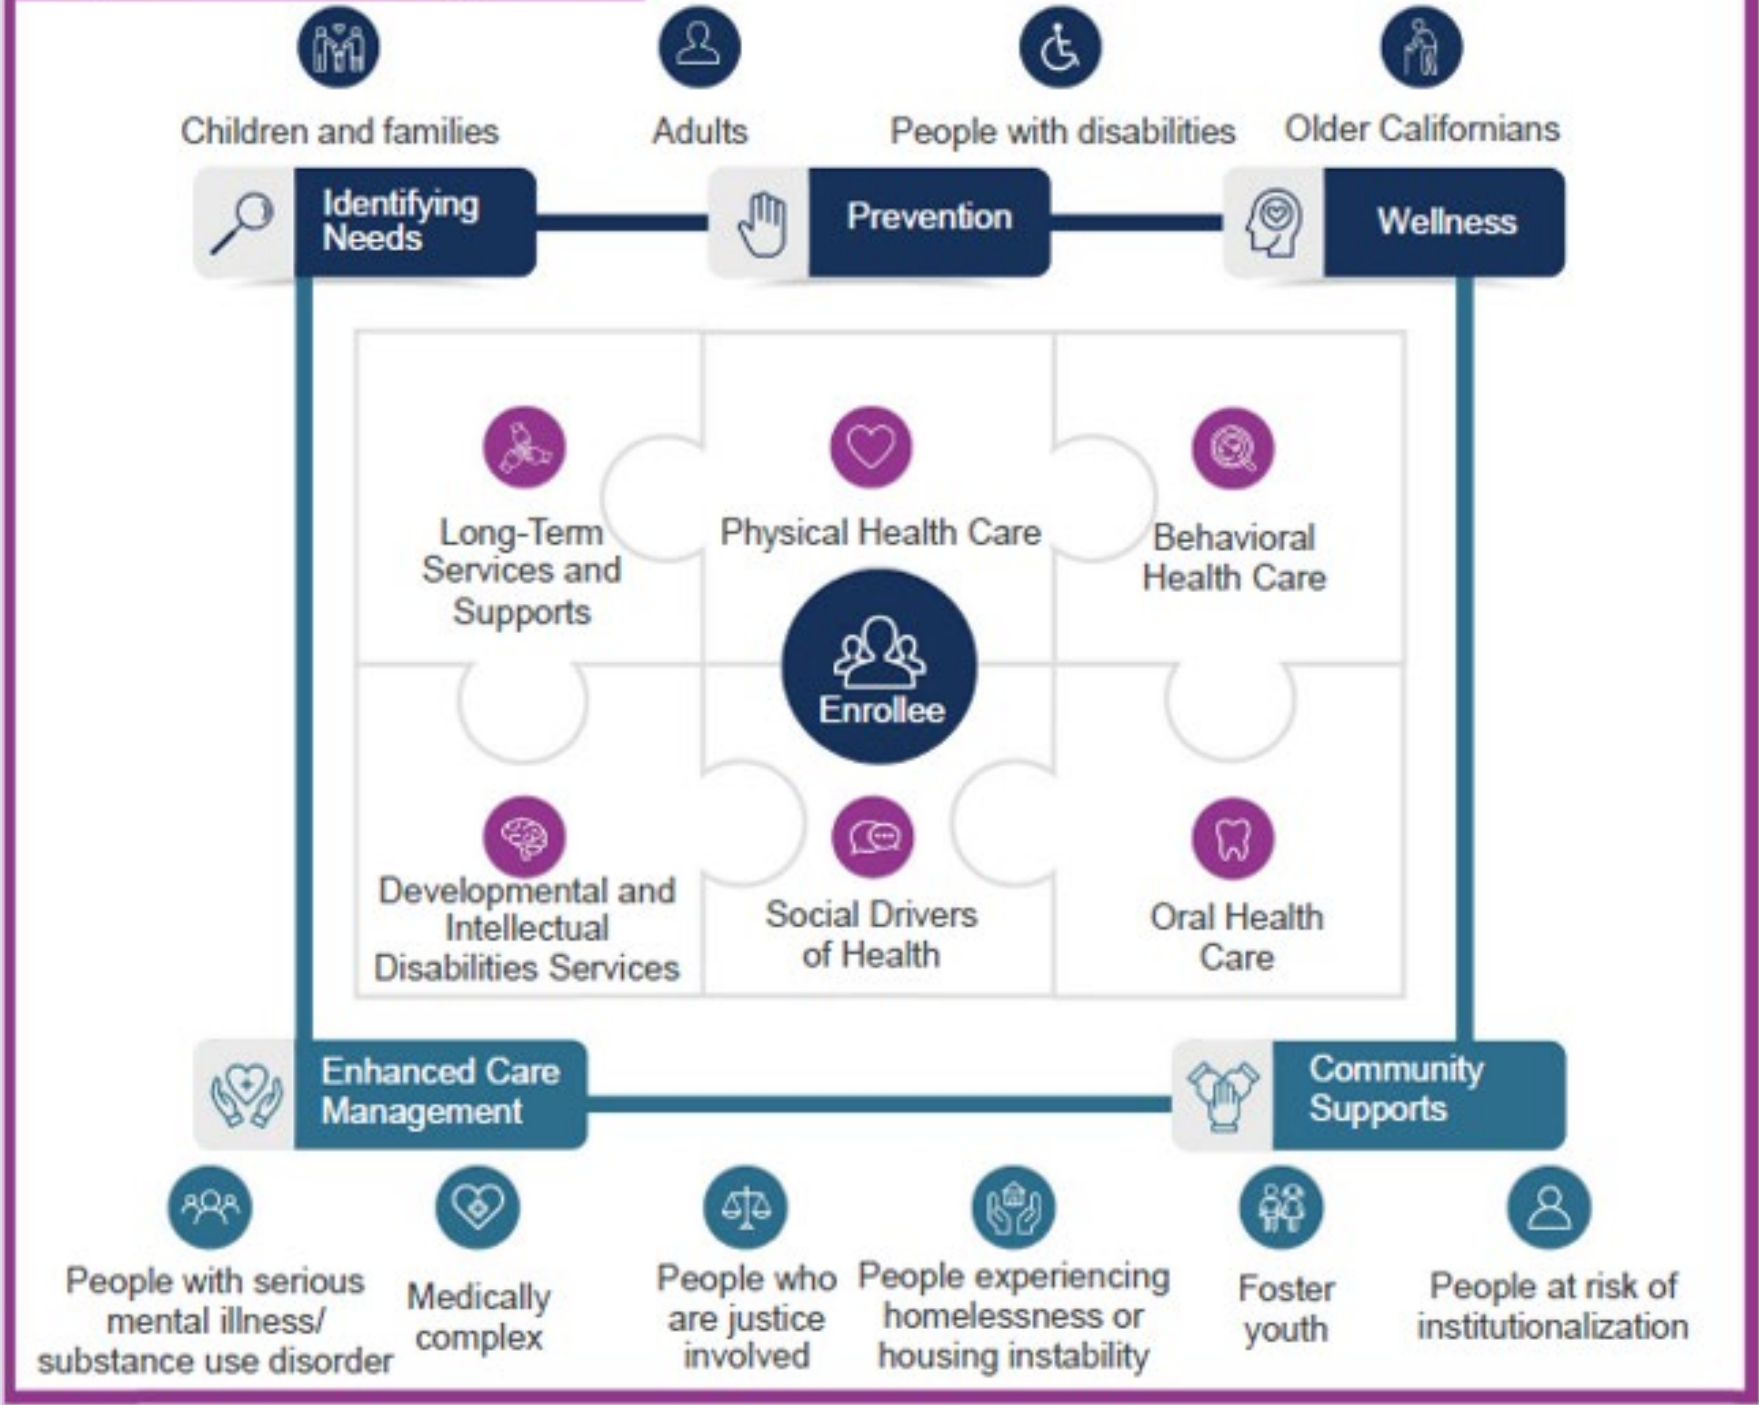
Children and families

Adults

People with disabilities

Older Californians

Identifying Needs

Prevention

Wellness

Long-Term Services and Supports

Physical Health Care

Behavioral Health Care

Enrollee

Developmental and Intellectual Disabilities Services

Social Drivers of Health

Oral Health Care

Enhanced Care Management

Community Supports

People with serious mental illness/ substance use disorder

Medically complex

People who are justice involved

People experiencing homelessness or housing instability

Foster youth

People at risk of institutionalization